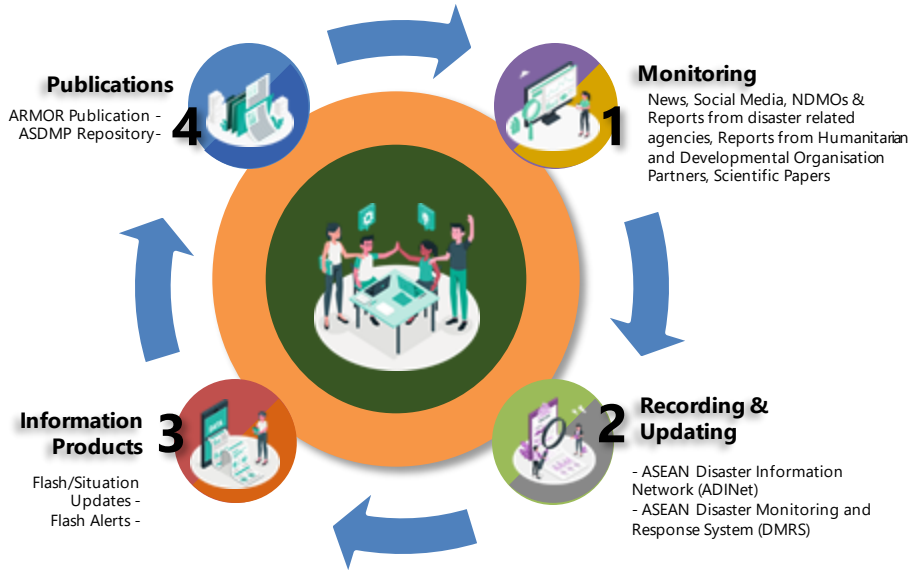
Publications
ARMOR Publication -
ASDMP Repository-
4

Monitoring
1
News, Social Media, NDMOs & Reports from disaster related agencies, Reports from Humanitarian and Developmental Organisation Partners, Scientific Papers

Information Products
3
Flash/Situation Updates -
Flash Alerts -

2
Recording & Updating
- ASEAN Disaster Information Network (ADINet)
- ASEAN Disaster Monitoring and Response System (DMRS)